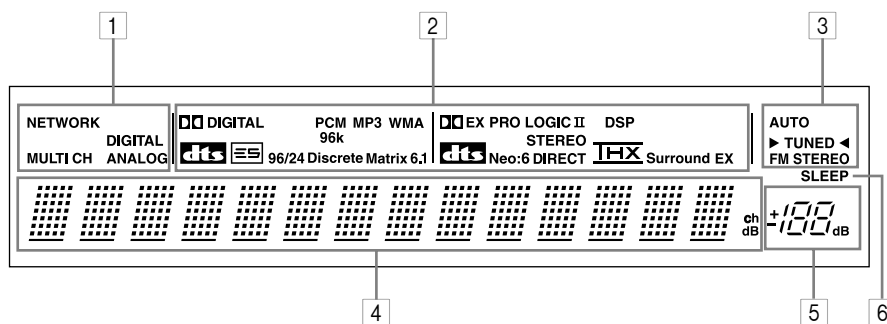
1
2
3

NETWORK
DIGITAL
MULTI CH ANALOG

DIGITAL PCM MP3 WMA
96k
dts ES 96/24 Discrete Matrix 6.1

EX PRO LOGIC II DSP
STEREO
dts Neo:6 DIRECT THX Surround EX

AUTO
▶ TUNED ◀
FM STEREO

SLEEP

ch
dB

+188 dB

4
5
6